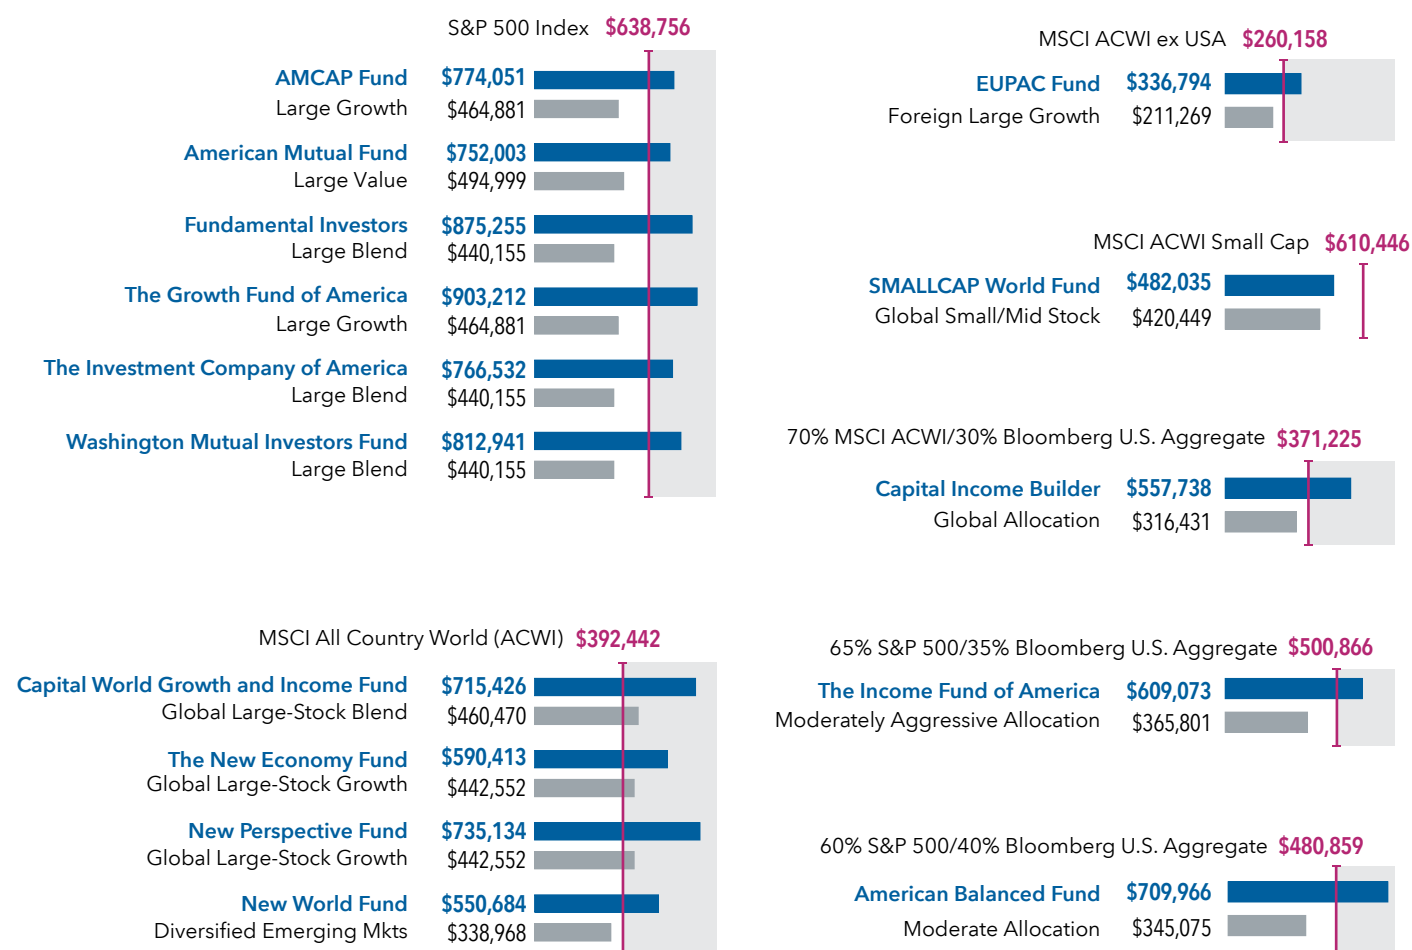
S&P 500 Index $638,756

AMCAP Fund $774,051
Large Growth $464,881

American Mutual Fund $752,003
Large Value $494,999

Fundamental Investors $875,255
Large Blend $440,155

The Growth Fund of America $903,212
Large Growth $464,881

The Investment Company of America $766,532
Large Blend $440,155

Washington Mutual Investors Fund $812,941
Large Blend $440,155

MSCI ACWI ex USA $260,158

EUPAC Fund $336,794
Foreign Large Growth $211,269

MSCI ACWI Small Cap $610,446

SMALLCAP World Fund $482,035
Global Small/Mid Stock $420,449

70% MSCI ACWI/30% Bloomberg U.S. Aggregate $371,225

Capital Income Builder $557,738
Global Allocation $316,431

MSCI All Country World (ACWI) $392,442

Capital World Growth and Income Fund $715,426
Global Large-Stock Blend $460,470

The New Economy Fund $590,413
Global Large-Stock Growth $442,552

New Perspective Fund $735,134
Global Large-Stock Growth $442,552

New World Fund $550,684
Diversified Emerging Mkts $338,968

65% S&P 500/35% Bloomberg U.S. Aggregate $500,866

The Income Fund of America $609,073
Moderately Aggressive Allocation $365,801

60% S&P 500/40% Bloomberg U.S. Aggregate $480,859

American Balanced Fund $709,966
Moderate Allocation $345,075